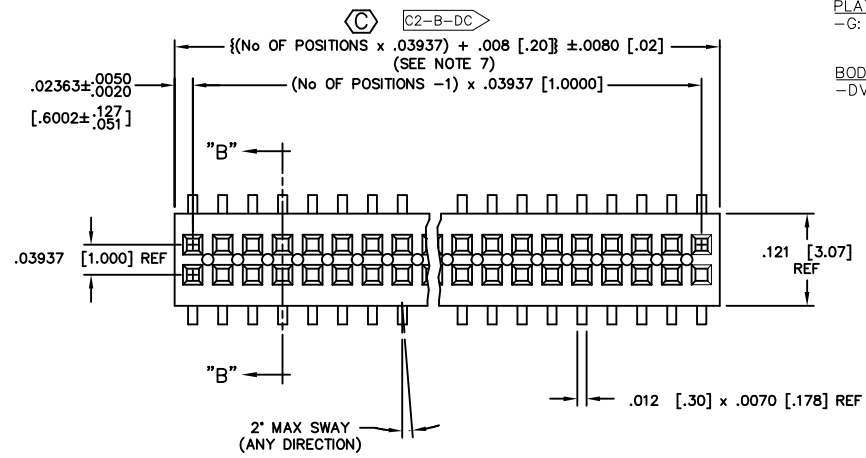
C C2–B–DC

{(No OF POSITIONS x .03937) + .008 [.20]} ±.0080 [.02]
(SEE NOTE 7)
(No OF POSITIONS –1) x .03937 [1.0000]

$.02363\pm^{.0050}_{.0020}$
$[.6002\pm^{.127}_{.051}]$

"B"

.03937 [1.000] REF

.121 [3.07] REF

"B"

2° MAX SWAY (ANY DIRECTION)

.012 [.30] x .0070 [.178] REF

PLA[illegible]
–G: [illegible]

BOD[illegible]
–DV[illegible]